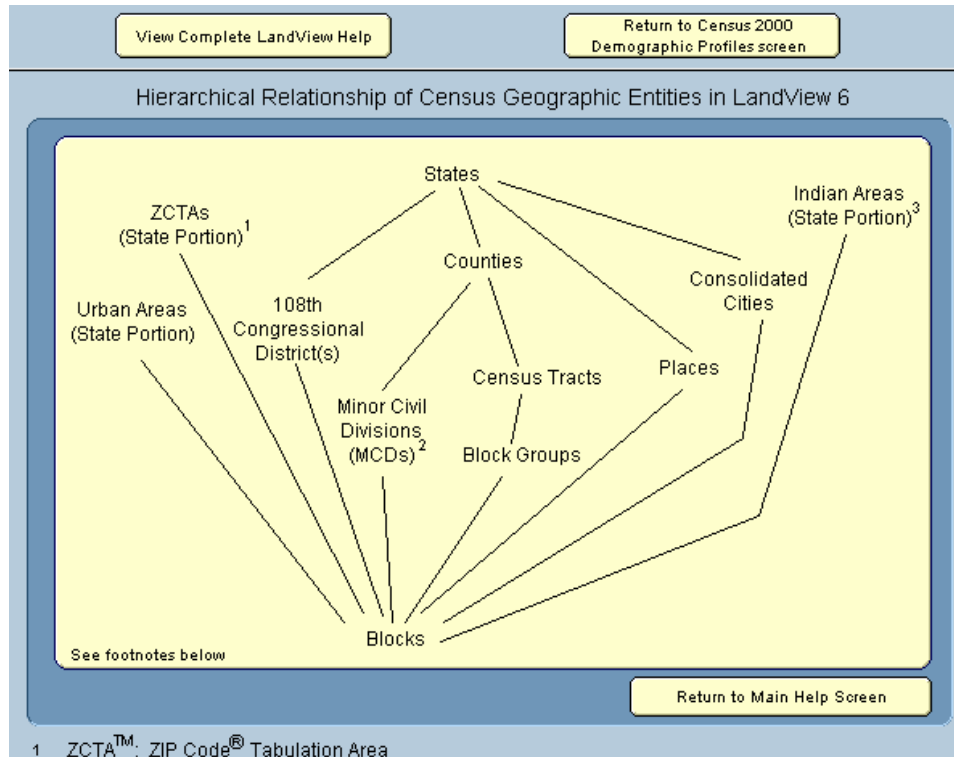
View Complete LandView Help

Return to Census 2000 Demographic Profiles screen

Hierarchical Relationship of Census Geographic Entities in LandView 6

States

ZCTAs (State Portion)$^1$

Indian Areas (State Portion)$^3$

Counties

Consolidated Cities

Urban Areas (State Portion)

108th Congressional District(s)

Census Tracts

Places

Minor Civil Divisions (MCDs)$^2$

Block Groups

Blocks

See footnotes below

Return to Main Help Screen

1 ZCTA™: ZIP Code® Tabulation Area